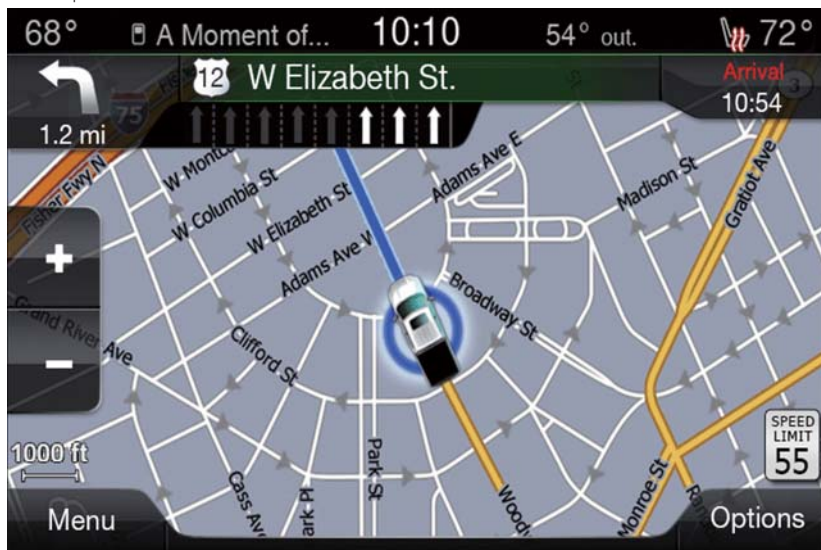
68° A Moment of... 10:10 54° out. 72°

12 W Elizabeth St.

1.2 mi

Arrival
10:54

75

Fisher Fwy N
W Montc
W Columbia St
W Elizabeth St
Adams Ave E
Madison St
Gratiot Ave
Adams Ave W
Broadway St
Grand River Ave
Clifford St
Park St
Cass Ave
Park Pl
Woodw
Monroe St
Ra

+
–

1000 ft

SPEED LIMIT
55

Menu
Options